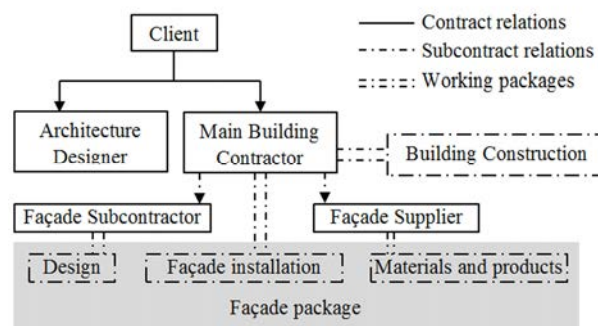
Client

Contract relations

Subcontract relations

Working packages

Architecture Designer

Main Building Contractor

Building Construction

Façade Subcontractor

Façade Supplier

Design

Façade installation

Materials and products

Façade package